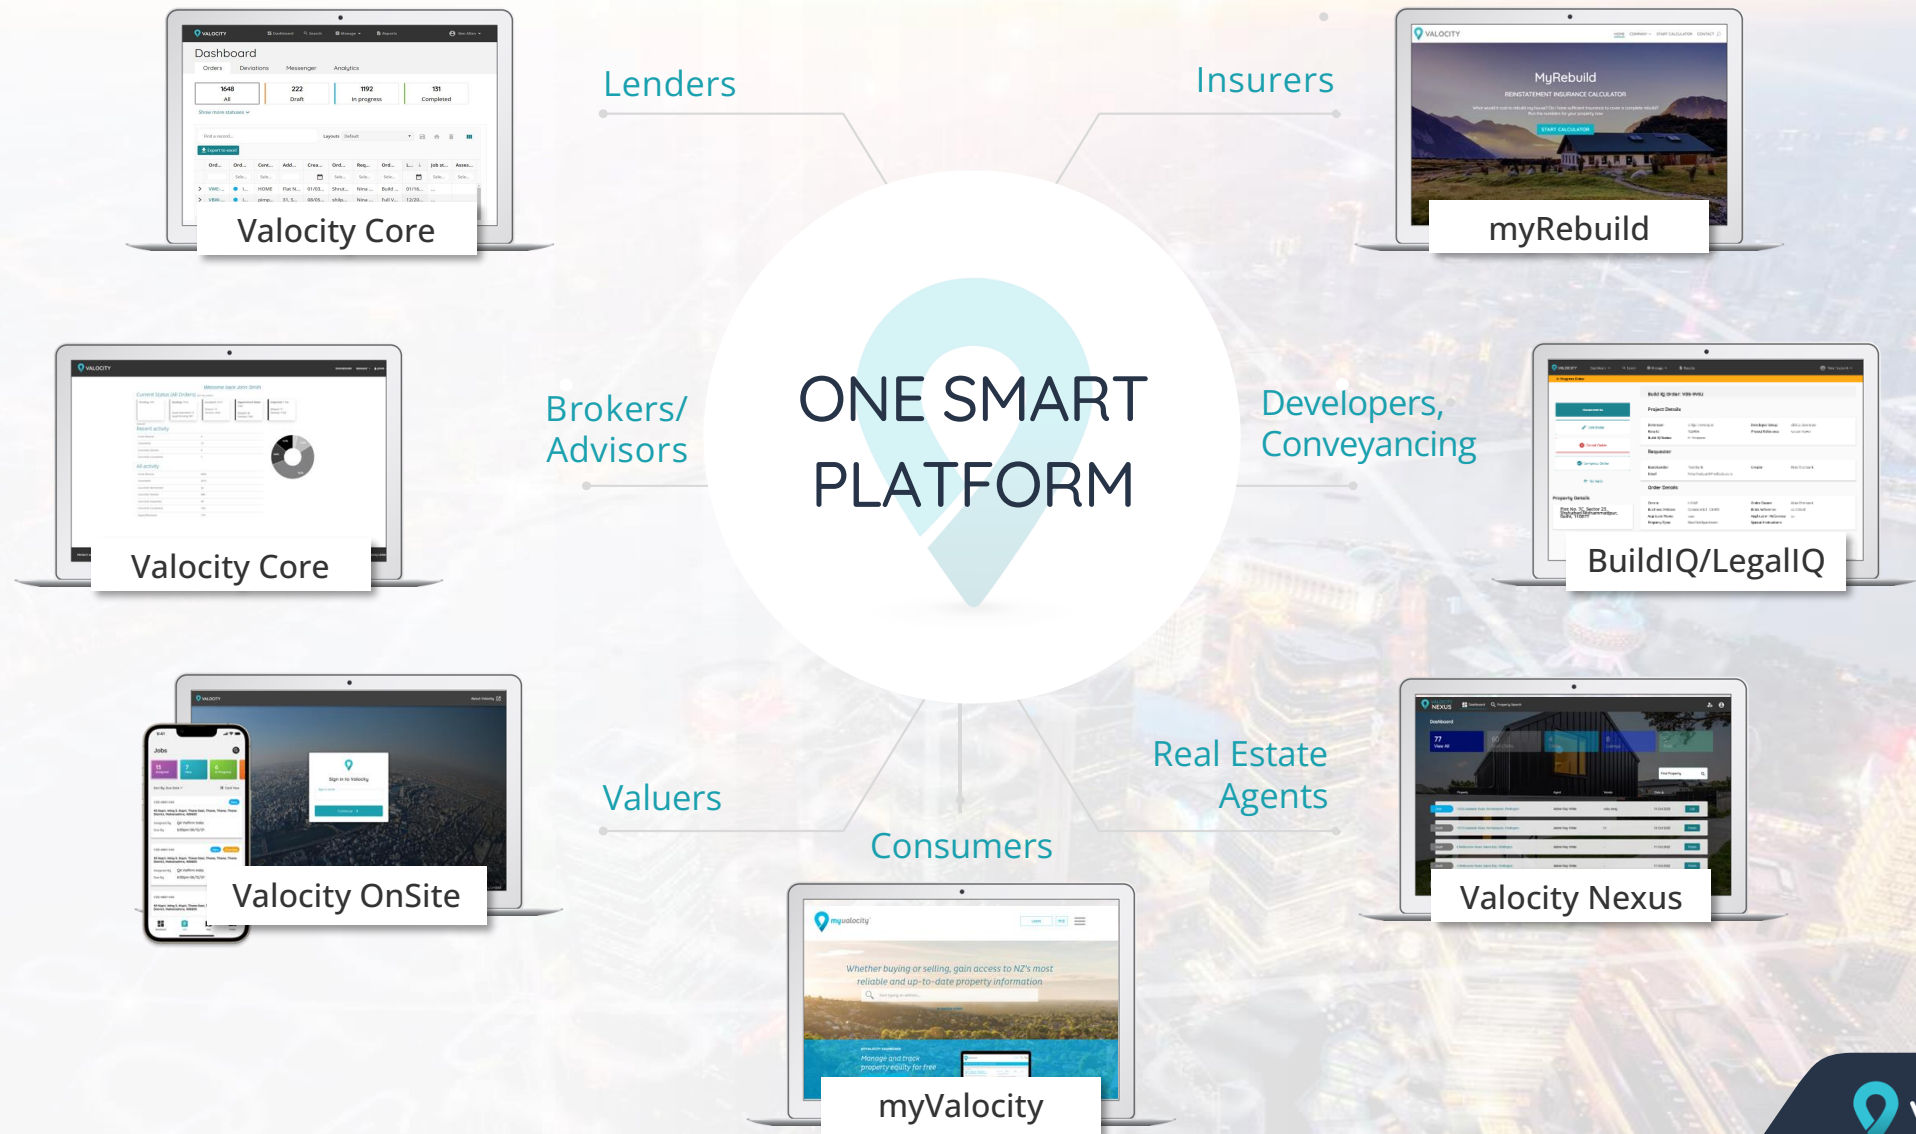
ONE SMART PLATFORM

Lenders

Insurers

Brokers/ Advisors

Developers, Conveyancing

Valuers

Consumers

Real Estate Agents

VALOCITY

Dashboard

Orders Deviations Messenger Analytics

| 1648 | 222 | 1192 | 131 |
|---|---|---|---|
| All | Draft | In progress | Completed |

Valocity Core

VALOCITY

MyRebuild

REINSTATEMENT INSURANCE CALCULATOR

START CALCULATOR

myRebuild

VALOCITY

Welcome back John Smith

Valocity Core

BuildIQ/LegalIQ

Jobs

Sign in to Valocity

Valocity OnSite

NEXUS

Dashboard

77

Valocity Nexus

myvalocity

Whether buying or selling, gain access to NZ's most reliable and up-to-date property information

Manage and track property equity for free

myValocity